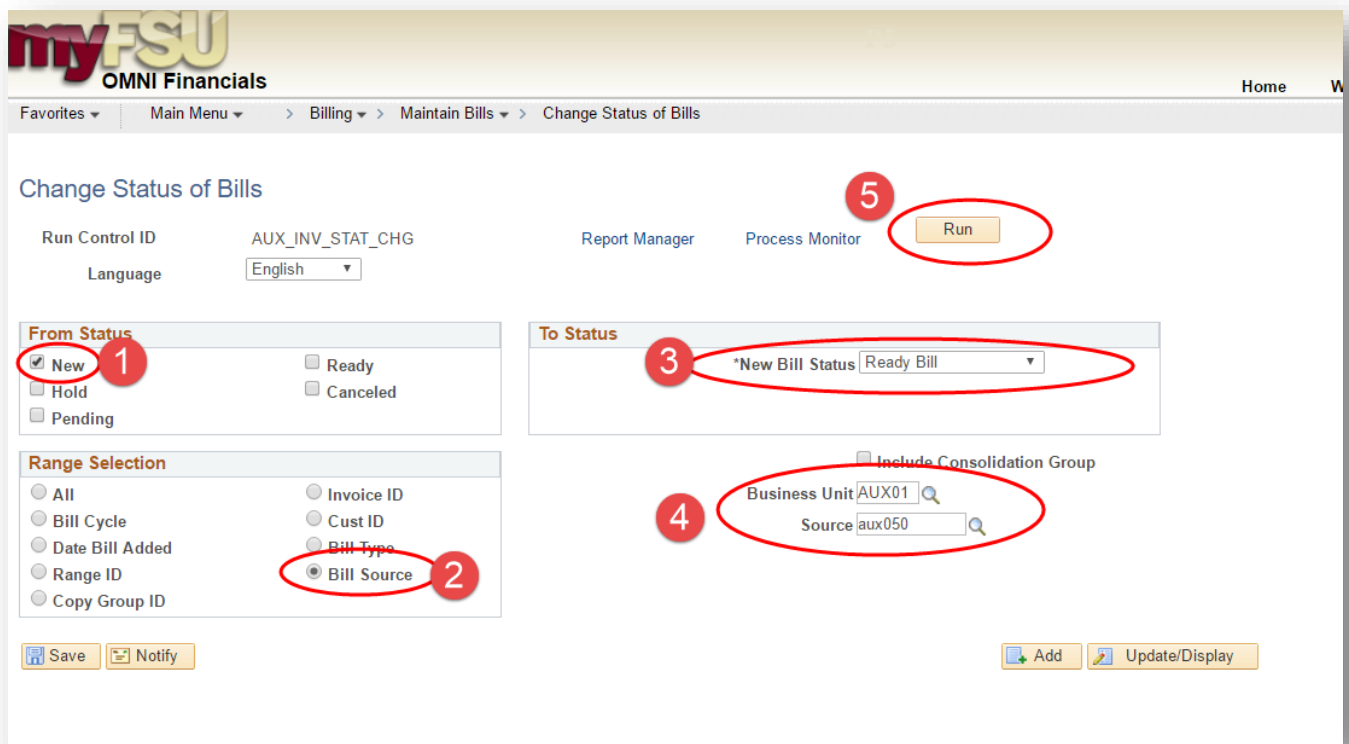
myFSU
OMNI Financials

Home W

Favorites ▾ Main Menu ▾ > Billing ▾ > Maintain Bills ▾ > Change Status of Bills

Change Status of Bills

5

Run Control ID AUX_INV_STAT_CHG

Report Manager Process Monitor Run

Language English

From Status

New 1

Ready

Hold

Canceled

Pending

To Status

3 *New Bill Status Ready Bill

Range Selection

All

Invoice ID

Bill Cycle

Cust ID

Date Bill Added

Bill Type

Range ID

Bill Source 2

Copy Group ID

Include Consolidation Group

Business Unit AUX01

4

Source aux050

Save Notify

Add Update/Display